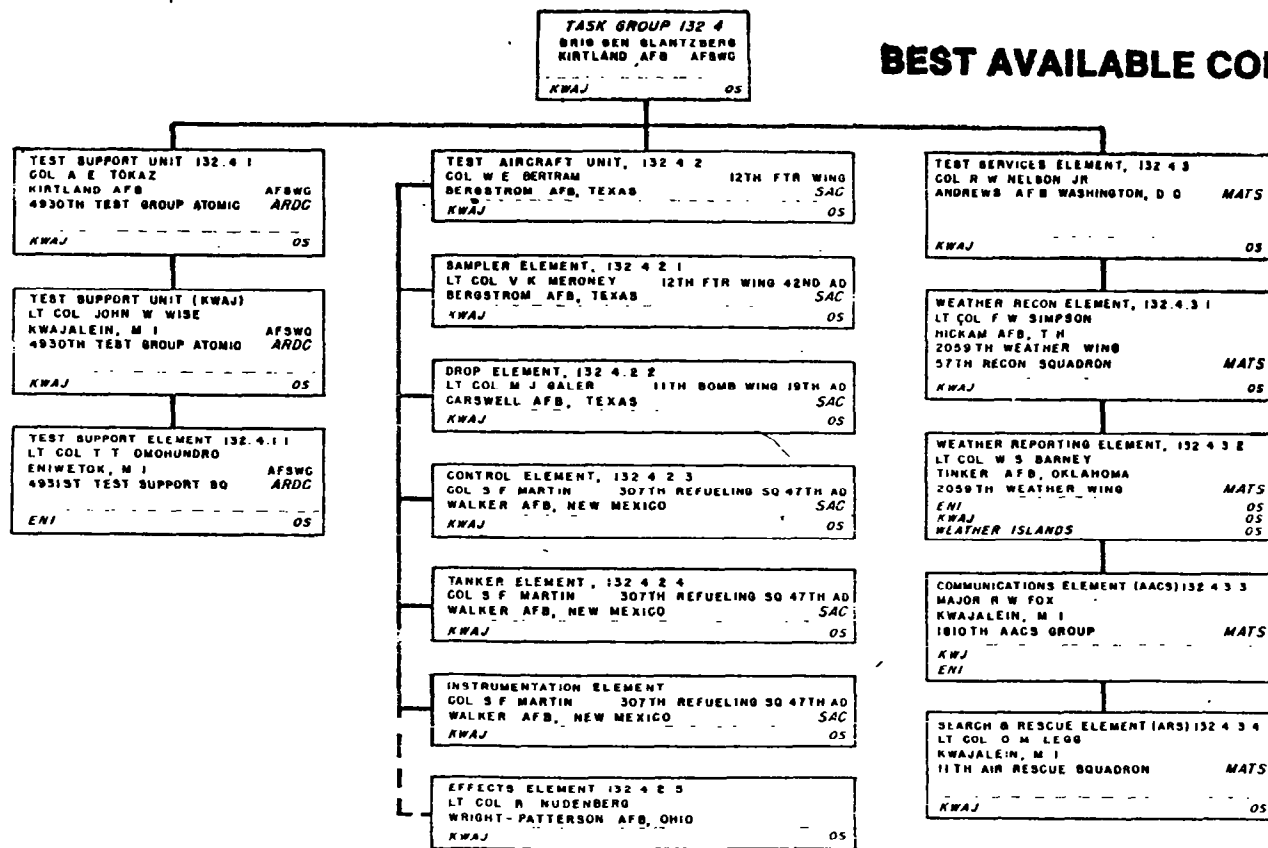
TASK GROUP 132 4
BRIG GEN GLANTZBERG
KIRTLAND AFB AFSWC
KWAJ OS

BEST AVAILABLE CO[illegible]

TEST SUPPORT UNIT 132.4 I
COL A E TOKAZ
KIRTLAND AFB AFSWC
4930TH TEST GROUP ATOMIC ARDC
KWAJ OS

TEST SUPPORT UNIT (KWAJ)
LT COL JOHN W WISE
KWAJALEIN, M I AFSWC
4930TH TEST GROUP ATOMIC ARDC
KWAJ OS

TEST SUPPORT ELEMENT 132.4.1 I
LT COL T T OMOHUNDRO
ENIWETOK, M I AFSWC
4951ST TEST SUPPORT SQ ARDC
ENI OS

TEST AIRCRAFT UNIT, 132 4 2
COL W E BERTRAM 12TH FTR WING
BERGSTROM AFB, TEXAS SAC
KWAJ OS

SAMPLER ELEMENT, 132 4 2 I
LT COL V K MERONEY 12TH FTR WING 42ND AD
BERGSTROM AFB, TEXAS SAC
KWAJ OS

DROP ELEMENT, 132 4.2 2
LT COL M J GALER 11TH BOMB WING 19TH AD
CARSWELL AFB, TEXAS SAC
KWAJ OS

CONTROL ELEMENT, 132 4 2 3
COL S F MARTIN 307TH REFUELING SQ 47TH AD
WALKER AFB, NEW MEXICO SAC
KWAJ OS

TANKER ELEMENT, 132 4 2 4
COL S F MARTIN 307TH REFUELING SQ 47TH AD
WALKER AFB, NEW MEXICO SAC
KWAJ OS

INSTRUMENTATION ELEMENT
COL S F MARTIN 307TH REFUELING SQ 47TH AD
WALKER AFB, NEW MEXICO SAC
KWAJ OS

EFFECTS ELEMENT 132 4 2 5
LT COL R NUDENBERG
WRIGHT-PATTERSON AFB, OHIO
KWAJ OS

TEST SERVICES ELEMENT, 132 4 3
COL R W NELSON JR
ANDREWS AFB WASHINGTON, D C MATS
KWAJ OS

WEATHER RECON ELEMENT, 132.4.3 I
LT COL F W SIMPSON
HICKAM AFB, T H
2059TH WEATHER WING
57TH RECON SQUADRON MATS
KWAJ OS

WEATHER REPORTING ELEMENT, 132 4 3 2
LT COL W S BARNEY
TINKER AFB, OKLAHOMA
2059TH WEATHER WING MATS
ENI OS
KWAJ OS
WEATHER ISLANDS OS

COMMUNICATIONS ELEMENT (AACS) 132 4 3 3
MAJOR R W FOX
KWAJALEIN, M I
1810TH AACS GROUP MATS
KWJ
ENI

SEARCH & RESCUE ELEMENT (ARS) 132 4 3 4
LT COL O M LEGG
KWAJALEIN, M I
11TH AIR RESCUE SQUADRON MATS
KWAJ OS